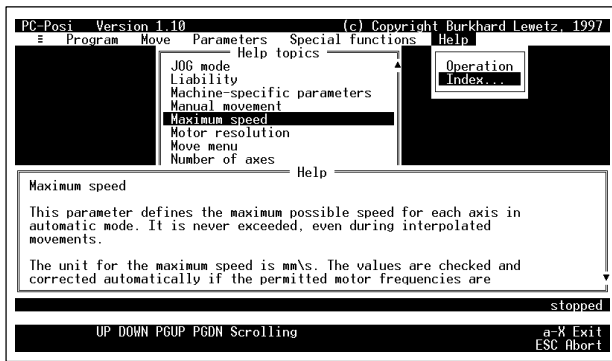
PC-Posi Version 1.10 (c) Copyright Burkhard Lewetz, 1997
≡ Program Move Parameters Special functions Help

Help topics
JOG mode
Liability
Machine-specific parameters
Manual movement
Maximum speed
Motor resolution
Move menu
Number of axes

Operation
Index...

Help
Maximum speed

This parameter defines the maximum possible speed for each axis in automatic mode. It is never exceeded, even during interpolated movements.

The unit for the maximum speed is mm\s. The values are checked and corrected automatically if the permitted motor frequencies are

stopped

UP DOWN PGUP PGDN Scrolling

a-X Exit
ESC Abort